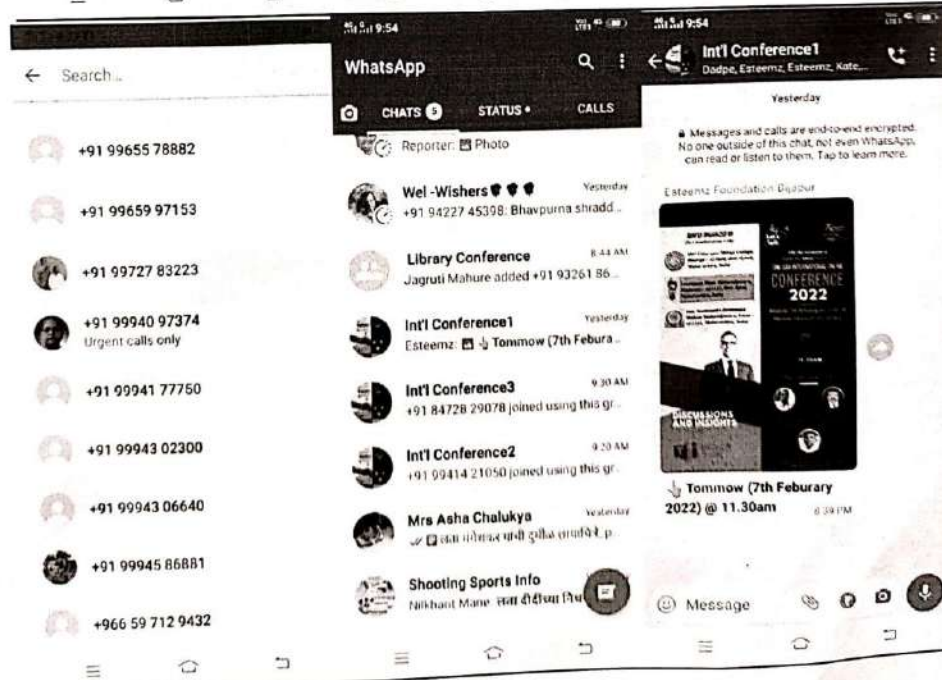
← Search...

+91 99655 78882

+91 99659 97153

+91 99727 83223

+91 99940 97374
Urgent calls only

+91 99941 77750

+91 99943 02300

+91 99943 06640

+91 99945 86881

+966 59 712 9432

9:54

WhatsApp

CHATS 5 STATUS • CALLS

Reporter: Photo

Wel -Wishers Yesterday
+91 94227 45398: Bhavpurna shradd...

Library Conference 8:44 AM
Jagruti Mahure added +91 93261 86...

Int'l Conference1 Yesterday
Esteemz: Tommow (7th Febura...

Int'l Conference3 9:30 AM
+91 84728 29078 joined using this gr...

Int'l Conference2 9:20 AM
+91 99414 21050 joined using this gr...

Mrs Asha Chalukya Yesterday
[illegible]

Shooting Sports Info
Nikhant Mane: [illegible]

9:54

Int'l Conference1
Dadpe, Esteemz, Esteemz, Kate,...

Yesterday

Messages and calls are end-to-end encrypted. No one outside of this chat, not even WhatsApp, can read or listen to them. Tap to learn more.

Esteemz Foundation Bijapur

CONFERENCE 2022

DISCUSSIONS AND INSIGHTS

Tommow (7th Feburary 2022) @ 11.30am 6:39 PM

Message